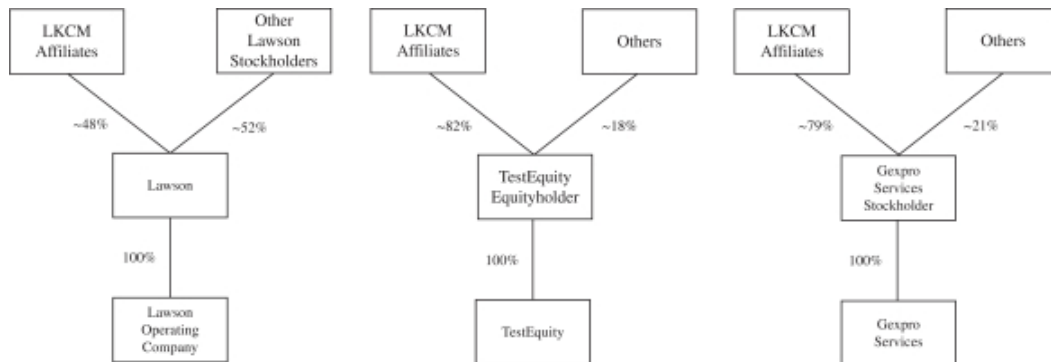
LKCM Affiliates

Other Lawson Stockholders

~48%

~52%

Lawson

100%

Lawson Operating Company

LKCM Affiliates

Others

~82%

~18%

TestEquity Equityholder

100%

TestEquity

LKCM Affiliates

Others

~79%

~21%

Gexpro Services Stockholder

100%

Gexpro Services